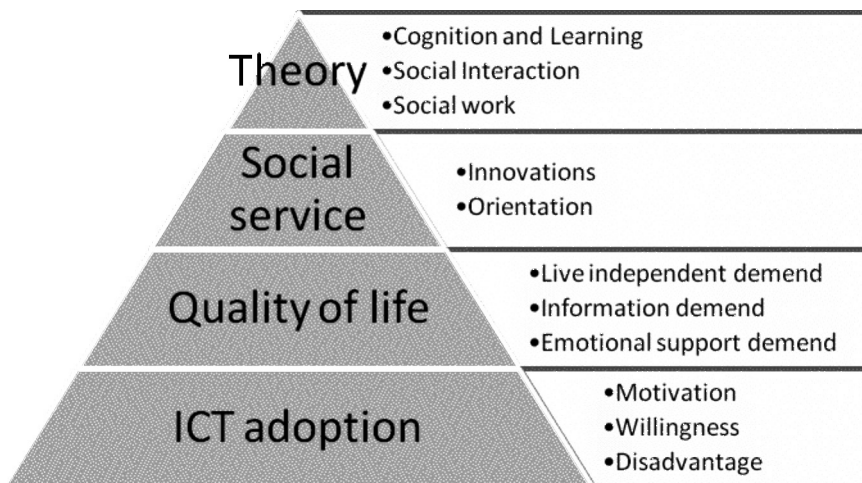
Theory
•Cognition and Learning
•Social Interaction
•Social work

Social service
•Innovations
•Orientation

Quality of life
•Live independent demend
•Information demend
•Emotional support demend

ICT adoption
•Motivation
•Willingness
•Disadvantage